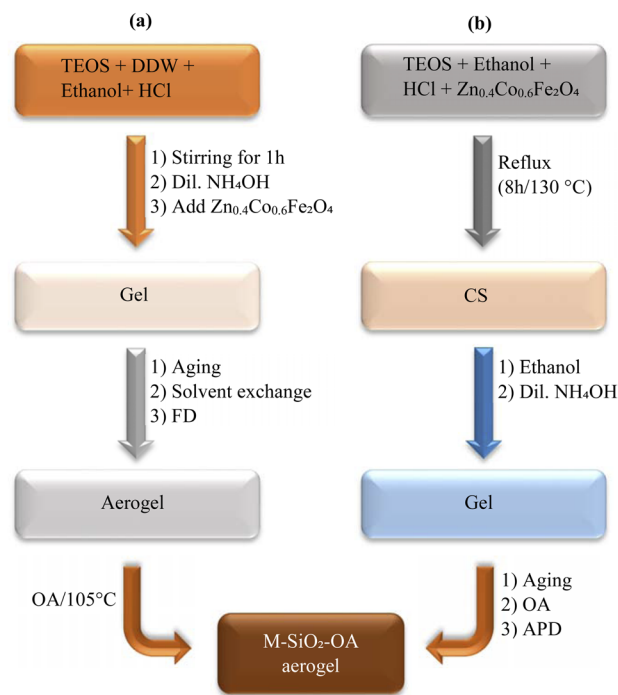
(a)

TEOS + DDW + Ethanol+ HCl

1) Stirring for 1h
2) Dil. $NH_4OH$
3) Add $Zn_{0.4}Co_{0.6}Fe_2O_4$

Gel

1) Aging
2) Solvent exchange
3) FD

Aerogel

OA/105°C

(b)

TEOS + Ethanol + HCl + $Zn_{0.4}Co_{0.6}Fe_2O_4$

Reflux (8h/130 °C)

CS

1) Ethanol
2) Dil. $NH_4OH$

Gel

1) Aging
2) OA
3) APD

M-$SiO_2$-OA aerogel